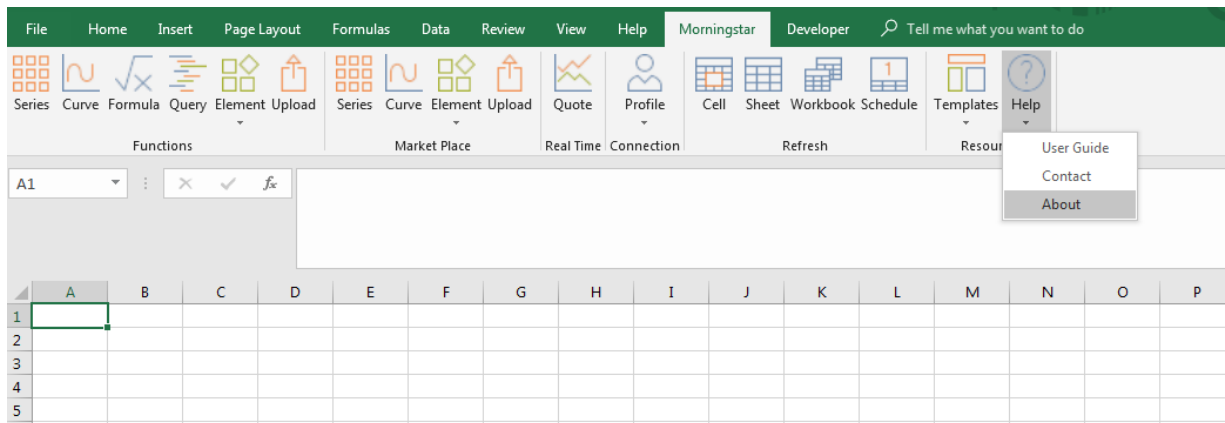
File Home Insert Page Layout Formulas Data Review View Help Morningstar Developer Tell me what you want to do

Series Curve Formula Query Element Upload
Functions

Series Curve Element Upload
Market Place

Quote
Real Time

Profile
Connection

Cell Sheet Workbook Schedule
Refresh

Templates Help
Resour

User Guide
Contact
About

A1

$f_x$

| | A | B | C | D | E | F | G | H | I | J | K | L | M | N | O | P |
|---|---|---|---|---|---|---|---|---|---|---|---|---|---|---|---|---|
| 1 | | | | | | | | | | | | | | | | |
| 2 | | | | | | | | | | | | | | | | |
| 3 | | | | | | | | | | | | | | | | |
| 4 | | | | | | | | | | | | | | | | |
| 5 | | | | | | | | | | | | | | | | |